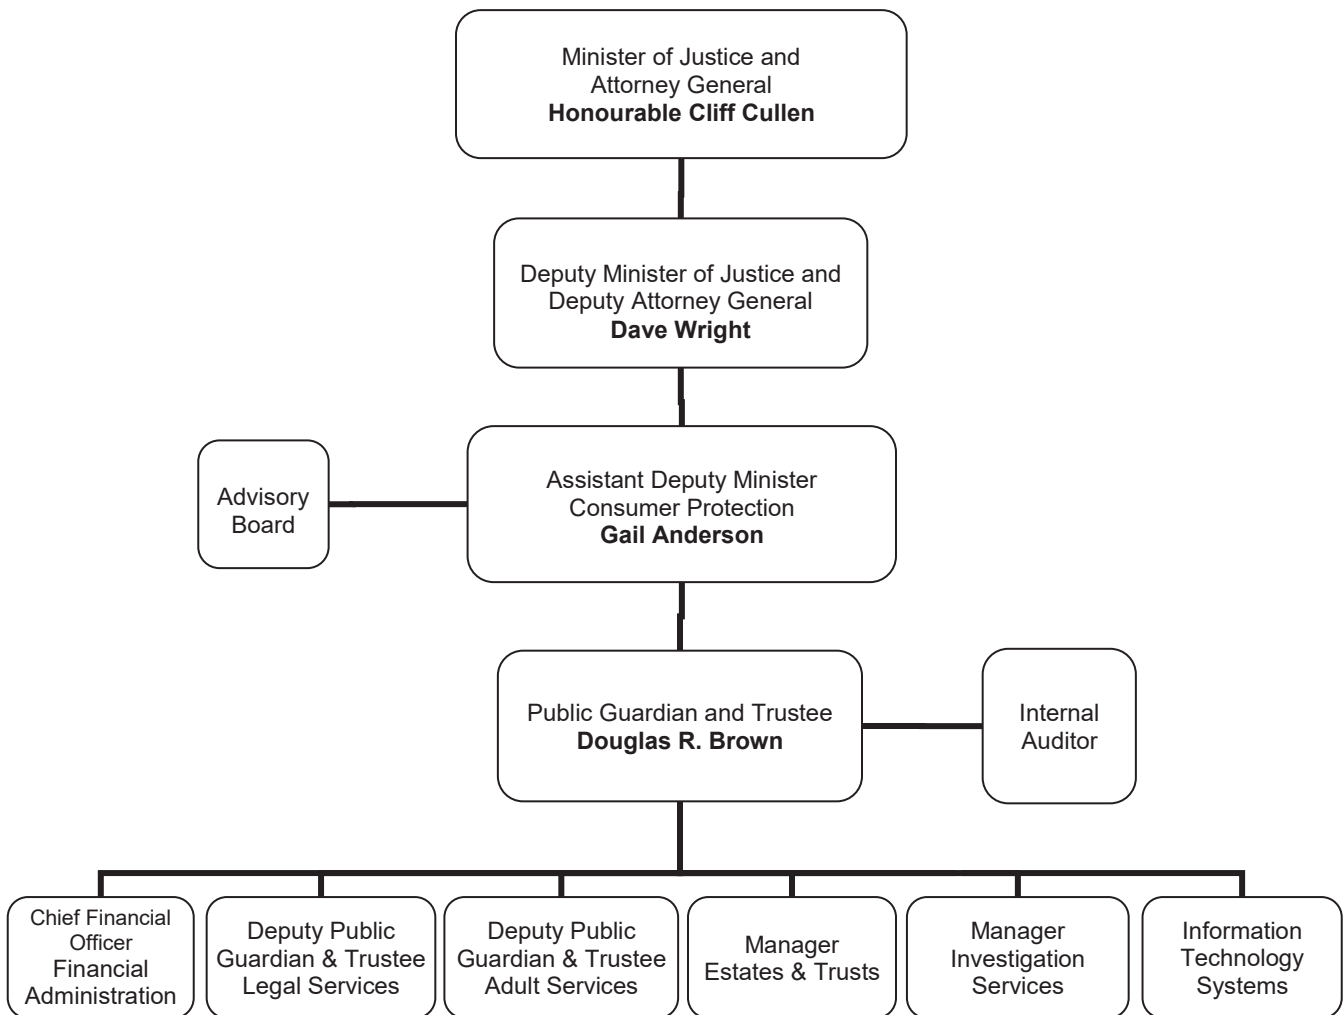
Minister of Justice and Attorney General
**Honourable Cliff Cullen**

Deputy Minister of Justice and Deputy Attorney General
**Dave Wright**

Advisory Board

Assistant Deputy Minister Consumer Protection
**Gail Anderson**

Public Guardian and Trustee
**Douglas R. Brown**

Internal Auditor

Chief Financial Officer
Financial Administration

Deputy Public Guardian & Trustee Legal Services

Deputy Public Guardian & Trustee Adult Services

Manager Estates & Trusts

Manager Investigation Services

Information Technology Systems